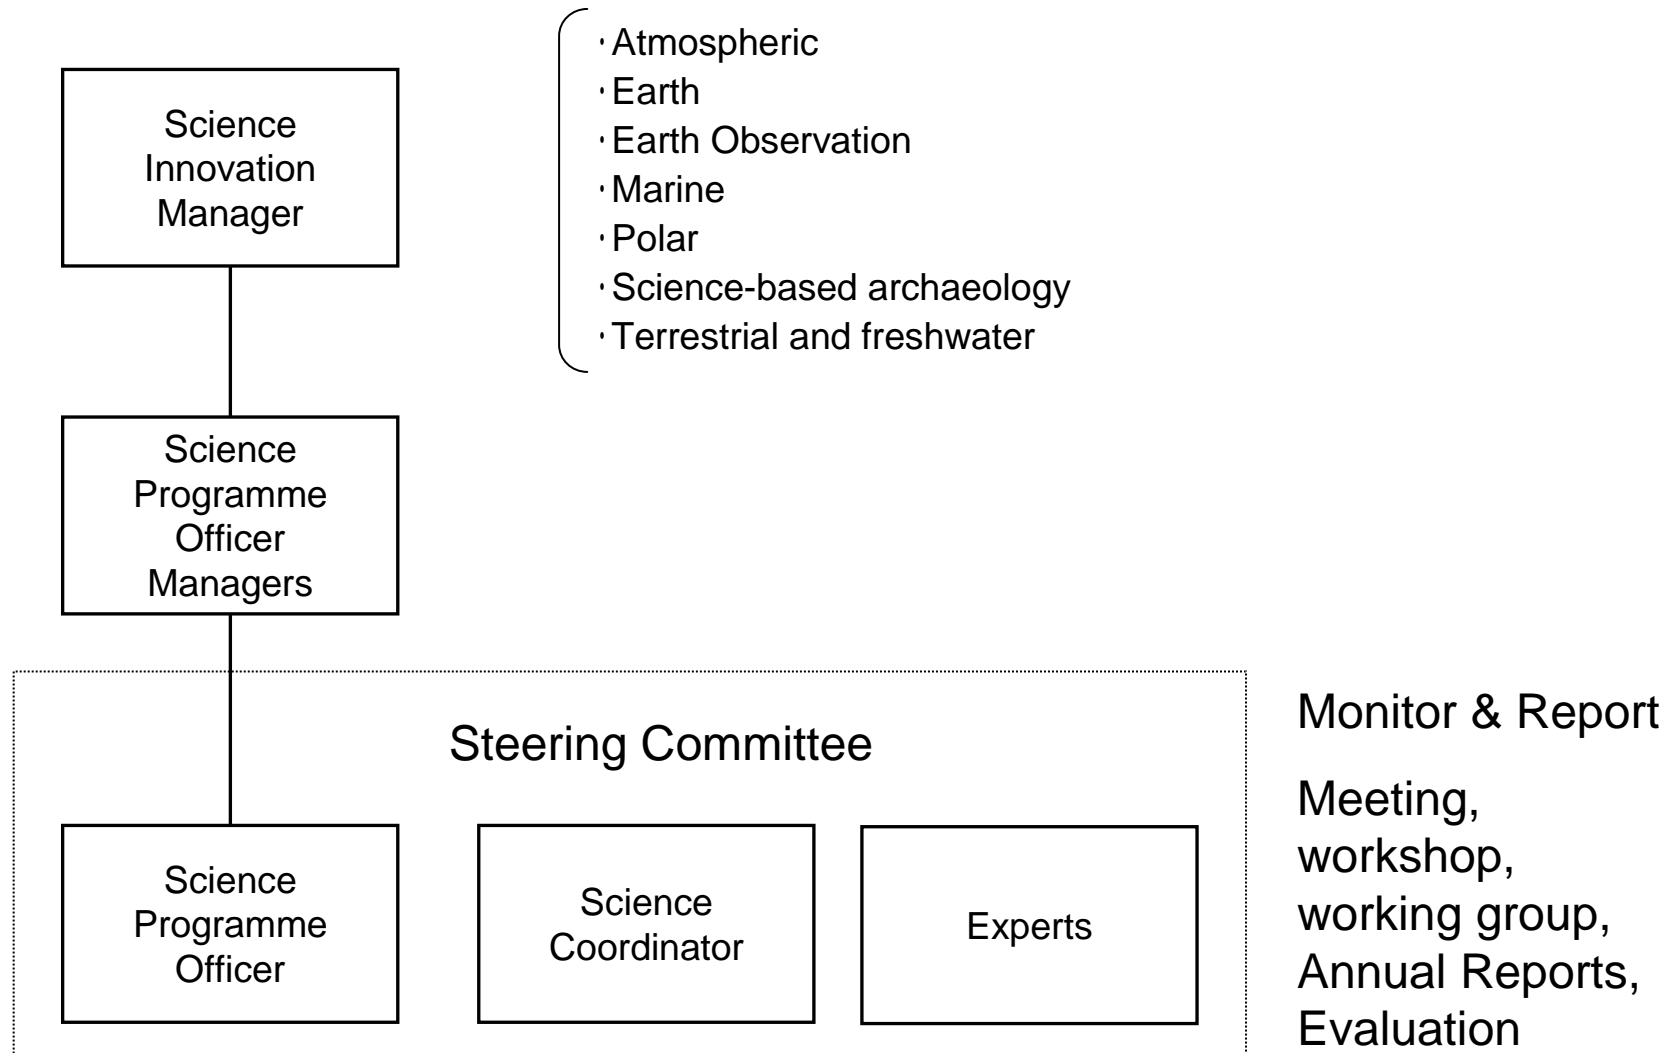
Science Innovation Manager

- Atmospheric
- Earth
- Earth Observation
- Marine
- Polar
- Science-based archaeology
- Terrestrial and freshwater

Science Programme Officer Managers

Steering Committee

Science Programme Officer

Science Coordinator

Experts

Monitor & Report

Meeting, workshop, working group, Annual Reports, Evaluation